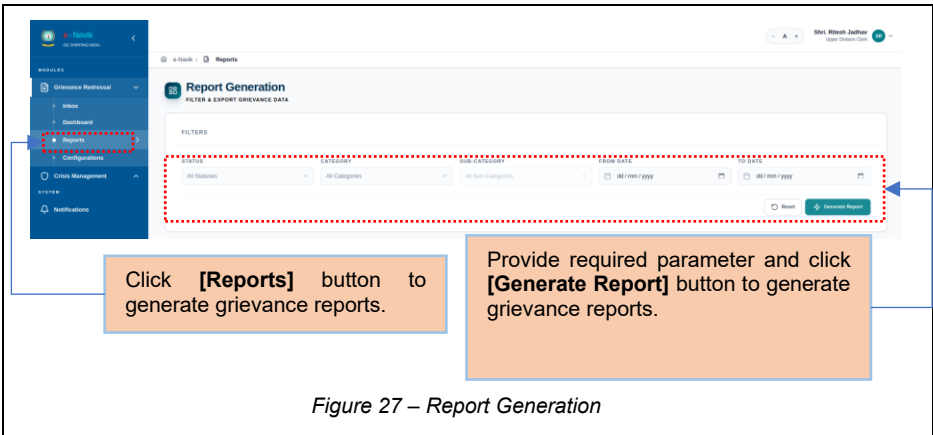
e-Navik
DG SHIPPING INDIA

MODULES
Grievance Redressal
Inbox
Dashboard
Reports
Configurations
Crisis Management
SYSTEM
Notifications

e-Navik / Reports

A

Shri. Ritesh Jadhav
Upper Division Clerk
SR

Report Generation
FILTER & EXPORT GRIEVANCE DATA

FILTERS

STATUS
All Statuses
CATEGORY
All Categories
SUB-CATEGORY
All Sub-Categories
FROM DATE
dd / mm / yyyy
TO DATE
dd / mm / yyyy

Reset
Generate Report

Click **[Reports]** button to generate grievance reports.

Provide required parameter and click **[Generate Report]** button to generate grievance reports.

*Figure 27 – Report Generation*